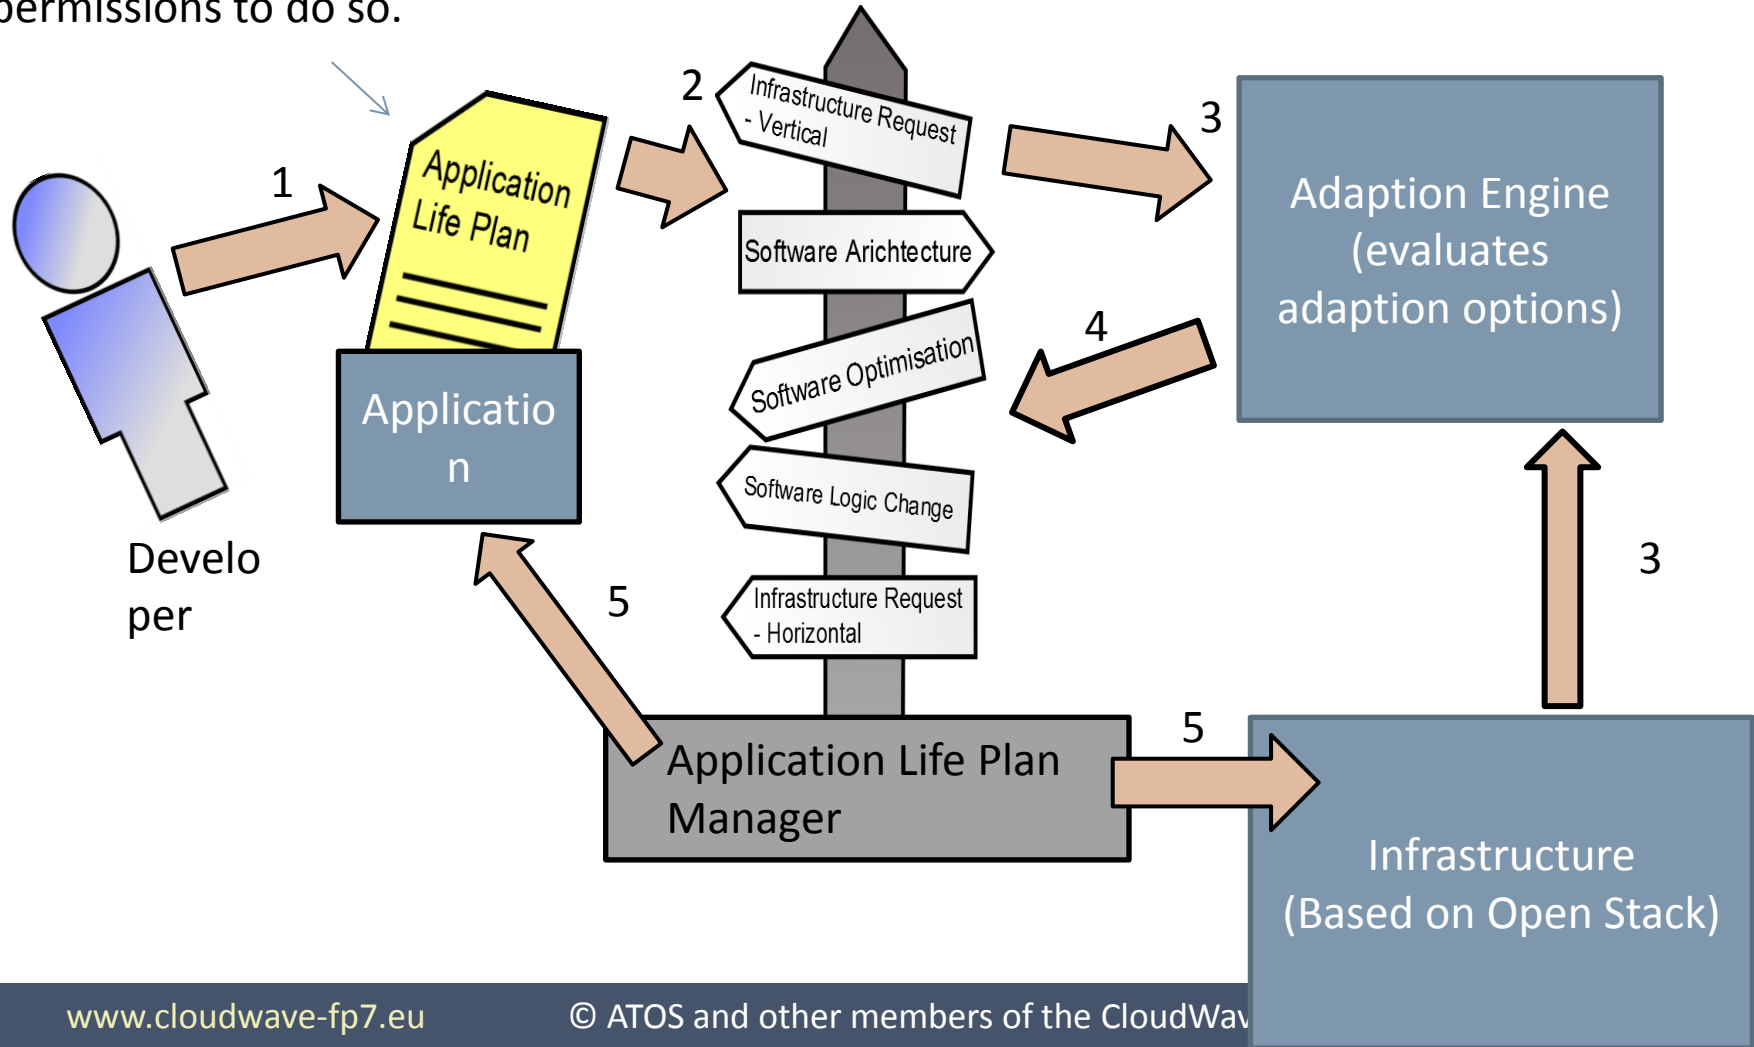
permissions to do so.

1

Application Life Plan

Application

Developer

2

Infrastructure Request - Vertical

Software Arichtecture

Software Optimisation

Software Logic Change

Infrastructure Request - Horizontal

3

Adaption Engine (evaluates adaption options)

4

5

Application Life Plan Manager

5

3

Infrastructure (Based on Open Stack)

www.cloudwave-fp7.eu

© ATOS and other members of the CloudWav